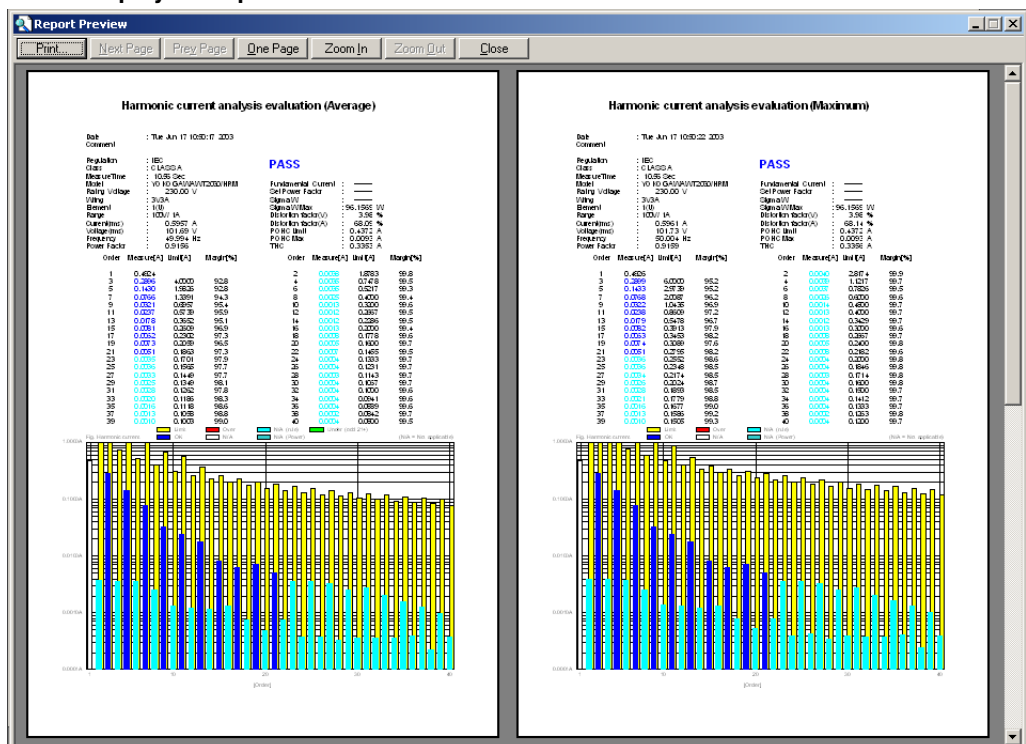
Report Preview

Print... Next Page Prev Page One Page Zoom In Zoom Out Close

Harmonic current analysis evaluation (Average)

Date : Tue Jun 17 10:50:17 2003
Comment

Regulation : IEC
Class : CLASS A
MeasureTime : 10.55 Sec
Model : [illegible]
Rating Voltage : 230.00 V
Wiring : 3V3A
Element : 1(U)
Range : 100V/ 1A
Current(rms) : 0.5957 A
Voltage(rms) : 101.69 V
Frequency : 49.994 Hz
Power Factor : 0.9156

PASS

Fundamental Current :
Set Power Factor :
SigmaW :
SigmaW/Max : 96.1566 W
Distortion factor(V) : 3.96 %
Distortion factor(A) : 68.05 %
POHC Limit : 0.4372 A
POHC Max : 0.0093 A
THC : 0.3352 A

| Order | Measure[A] | Limit[A] | Margin[%] | Order | Measure[A] | Limit[A] | Margin[%] |
|---|---|---|---|---|---|---|---|
| 1 | 0.4824 | | | 2 | 0.0076 | 1.0783 | 99.8 |
| 3 | 0.2896 | 4.0000 | 92.8 | 4 | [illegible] | 0.7478 | 99.5 |
| 5 | 0.1430 | 1.9835 | 92.8 | 6 | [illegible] | 0.5217 | 99.3 |
| 7 | 0.0766 | 1.3391 | 94.3 | 8 | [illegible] | 0.4000 | 99.4 |
| 9 | 0.0321 | 0.6957 | 95.4 | 10 | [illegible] | 0.3200 | 99.6 |
| 11 | 0.0237 | 0.5739 | 95.9 | 12 | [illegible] | 0.2667 | 99.5 |
| 13 | 0.0178 | 0.3652 | 95.1 | 14 | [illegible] | 0.2286 | 99.5 |
| 15 | 0.0081 | 0.2609 | 96.9 | 16 | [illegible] | 0.2000 | 99.4 |
| 17 | 0.0062 | 0.2302 | 97.3 | 18 | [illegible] | 0.1778 | 99.6 |
| 19 | 0.0073 | 0.2059 | 96.5 | 20 | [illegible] | 0.1600 | 99.7 |
| 21 | 0.0051 | 0.1863 | 97.3 | 22 | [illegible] | 0.1455 | 99.5 |
| 23 | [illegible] | 0.1701 | 97.9 | 24 | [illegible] | 0.1333 | 99.7 |
| 25 | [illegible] | 0.1565 | 97.7 | 26 | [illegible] | 0.1231 | 99.7 |
| 27 | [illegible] | 0.1449 | 97.7 | 28 | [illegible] | 0.1143 | 99.7 |
| 29 | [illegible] | 0.1349 | 98.1 | 30 | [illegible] | 0.1067 | 99.7 |
| 31 | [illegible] | 0.1262 | 97.8 | 32 | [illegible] | 0.1000 | 99.6 |
| 33 | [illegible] | 0.1186 | 98.3 | 34 | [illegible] | 0.0941 | 99.6 |
| 35 | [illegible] | 0.1118 | 98.6 | 36 | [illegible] | 0.0889 | 99.6 |
| 37 | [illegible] | 0.1058 | 98.8 | 38 | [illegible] | 0.0842 | 99.7 |
| 39 | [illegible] | 0.1003 | 99.0 | 40 | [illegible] | 0.0800 | 99.5 |

Fig. Harmonic current
Limit Over N/A OK Sak (Peak) Limit (add 2%) (N/A = Not applicable)

1.000A
0.100A
0.010A
0.001A
0.0001A
[Order]
1 10 20 30 40

Harmonic current analysis evaluation (Maximum)

Date : Tue Jun 17 10:50:22 2003
Comment

Regulation : IEC
Class : CLASS A
MeasureTime : 10.55 Sec
Model : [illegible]
Rating Voltage : 230.00 V
Wiring : 3V3A
Element : 1(U)
Range : 100V/ 1A
Current(rms) : 0.5961 A
Voltage(rms) : 101.73 V
Frequency : 50.004 Hz
Power Factor : 0.9159

PASS

Fundamental Current :
Set Power Factor :
SigmaW :
SigmaW/Max : 96.1566 W
Distortion factor(V) : 3.96 %
Distortion factor(A) : 68.14 %
POHC Limit : 0.4372 A
POHC Max : 0.0093 A
THC : 0.3356 A

| Order | Measure[A] | Limit[A] | Margin[%] | Order | Measure[A] | Limit[A] | Margin[%] |
|---|---|---|---|---|---|---|---|
| 1 | 0.4836 | | | 2 | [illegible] | 2.8874 | 99.9 |
| 3 | 0.2896 | 6.0000 | 95.2 | 4 | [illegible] | 1.1217 | 99.7 |
| 5 | 0.1433 | 2.9739 | 95.2 | 6 | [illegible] | 0.7826 | 99.5 |
| 7 | 0.0768 | 2.0087 | 96.2 | 8 | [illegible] | 0.6000 | 99.6 |
| 9 | 0.0323 | 1.0435 | 96.9 | 10 | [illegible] | 0.4800 | 99.7 |
| 11 | 0.0238 | 0.8609 | 97.2 | 12 | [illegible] | 0.4000 | 99.7 |
| 13 | 0.0179 | 0.5478 | 96.7 | 14 | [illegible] | 0.3429 | 99.7 |
| 15 | 0.0082 | 0.3913 | 97.9 | 16 | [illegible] | 0.3000 | 99.6 |
| 17 | 0.0063 | 0.3453 | 98.2 | 18 | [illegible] | 0.2667 | 99.7 |
| 19 | 0.0074 | 0.3089 | 97.6 | 20 | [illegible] | 0.2400 | 99.8 |
| 21 | 0.0051 | 0.2795 | 98.2 | 22 | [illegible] | 0.2182 | 99.6 |
| 23 | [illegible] | 0.2552 | 98.6 | 24 | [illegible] | 0.2000 | 99.8 |
| 25 | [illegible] | 0.2348 | 98.5 | 26 | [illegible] | 0.1846 | 99.8 |
| 27 | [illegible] | 0.2174 | 98.5 | 28 | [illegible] | 0.1714 | 99.8 |
| 29 | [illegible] | 0.2024 | 98.7 | 30 | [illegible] | 0.1600 | 99.8 |
| 31 | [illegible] | 0.1893 | 98.5 | 32 | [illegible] | 0.1500 | 99.7 |
| 33 | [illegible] | 0.1779 | 98.8 | 34 | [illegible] | 0.1412 | 99.7 |
| 35 | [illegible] | 0.1677 | 99.0 | 36 | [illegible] | 0.1333 | 99.7 |
| 37 | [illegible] | 0.1586 | 99.2 | 38 | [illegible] | 0.1263 | 99.8 |
| 39 | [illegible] | 0.1505 | 99.3 | 40 | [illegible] | 0.1200 | 99.7 |

Fig. Harmonic current
Limit Over N/A OK Sak (Peak) (N/A = Not applicable)

1.000A
0.100A
0.010A
0.001A
0.0001A
[Order]
1 10 20 30 40